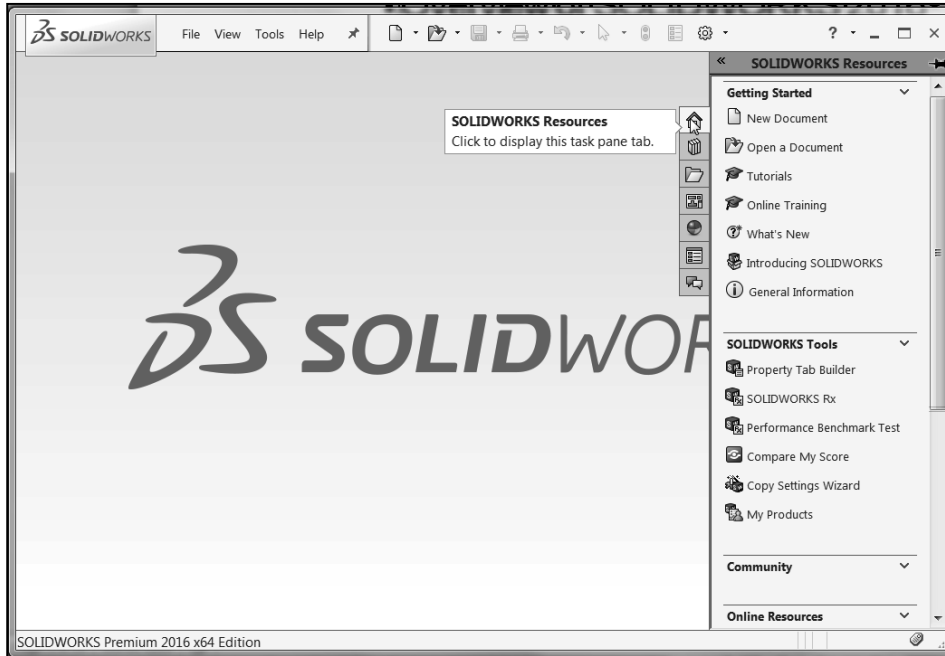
SOLIDWORKS File View Tools Help

SOLIDWORKS Resources
Click to display this task pane tab.

SOLIDWORKS

SOLIDWORKS Resources

Getting Started
New Document
Open a Document
Tutorials
Online Training
What's New
Introducing SOLIDWORKS
General Information

SOLIDWORKS Tools
Property Tab Builder
SOLIDWORKS Rx
Performance Benchmark Test
Compare My Score
Copy Settings Wizard
My Products

Community

Online Resources

SOLIDWORKS Premium 2016 x64 Edition